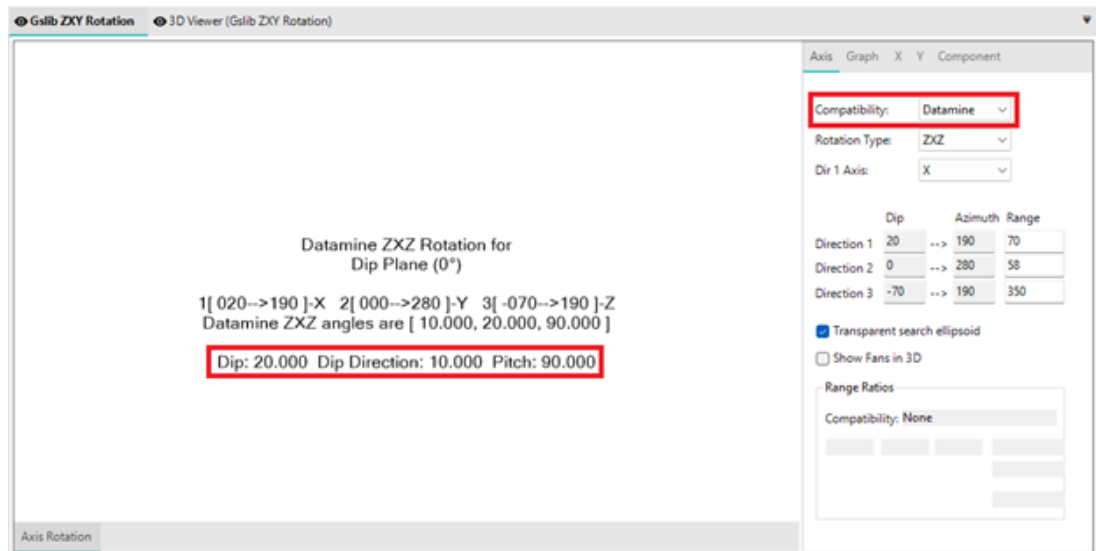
Gslib ZXY Rotation   3D Viewer (Gslib ZXY Rotation)

Datamine ZXZ Rotation for
Dip Plane (0°)

1[ 020-->190 ]-X  2[ 000-->280 ]-Y  3[ -070-->190 ]-Z
Datamine ZXZ angles are [ 10.000, 20.000, 90.000 ]

Dip: 20.000  Dip Direction: 10.000  Pitch: 90.000

Axis Rotation

Axis  Graph  X  Y  Component

Compatibility: Datamine
Rotation Type: ZXZ
Dir 1 Axis: X

| | Dip | | Azimuth | Range |
|---|---|---|---|---|
| Direction 1 | 20 | --> | 190 | 70 |
| Direction 2 | 0 | --> | 280 | 58 |
| Direction 3 | -70 | --> | 190 | 350 |

Transparent search ellipsoid
Show Fans in 3D

Range Ratios
Compatibility: None